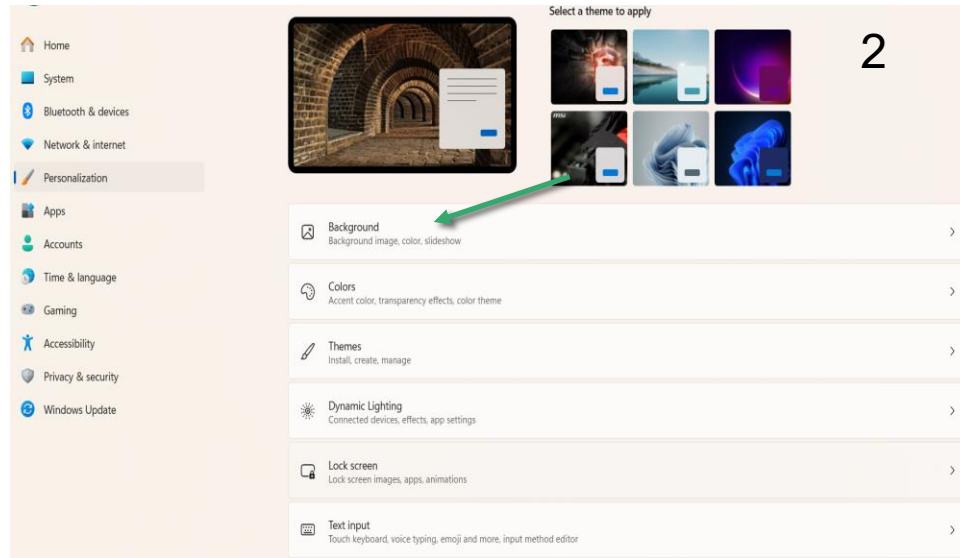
Home
System
Bluetooth & devices
Network & internet
Personalization
Apps
Accounts
Time & language
Gaming
Accessibility
Privacy & security
Windows Update

Select a theme to apply

2

Background
Background image, color, slideshow

Colors
Accent color, transparency effects, color theme

Themes
Install, create, manage

Dynamic Lighting
Connected devices, effects, app settings

Lock screen
Lock screen images, apps, animations

Text input
Touch keyboard, voice typing, emoji and more, input method editor